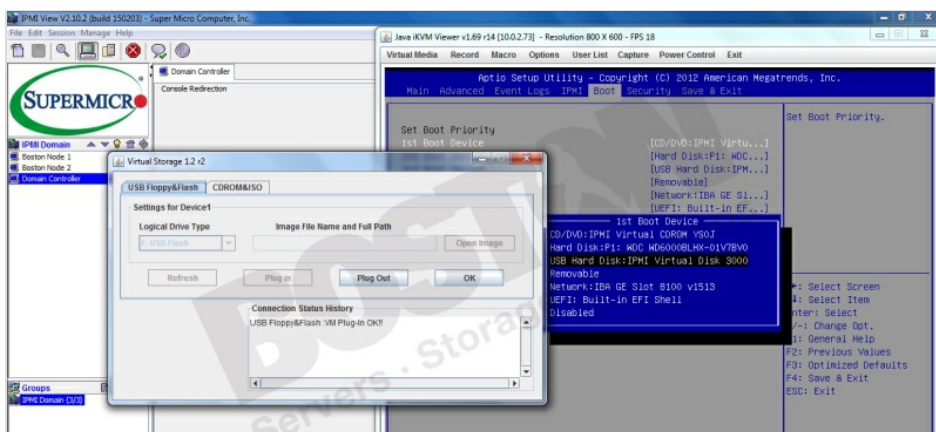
IPMI View V2.10.2 (build 150203) - Super Micro Computer, Inc.
File Edit Session Manage Help

Domain Controller
Console Redirection

SUPERMICRO

IPMI Domain
Boston Node 1
Boston Node 2
Domain Controller

Groups
IPMI Domain (3/3)

Java iKVM Viewer v1.69 r14 [10.0.2.73] - Resolution 800 X 600 - FPS 18
Virtual Media Record Macro Options User List Capture Power Control Exit

Aptio Setup Utility – Copyright (C) 2012 American Megatrends, Inc.
Main Advanced Event Logs IPMI Boot Security Save & Exit

Set Boot Priority
1st Boot Device
[CD/DVD:IPMI Virtu...]
[Hard Disk:P1: WDC...]
[USB Hard Disk:IPM...]
[Removable]
[Network:IBA GE Sl...]
[UEFI: Built-in EF...]

Set Boot Priority.

1st Boot Device
CD/DVD:IPMI Virtual CDROM Y50J
Hard Disk:P1: WDC WD6000BLHX-01V7BV0
USB Hard Disk:IPMI Virtual Disk 3000
Removable
Network:IBA GE Slot 8100 v1513
UEFI: Built-in EFI Shell
Disabled

→: Select Screen
↓: Select Item
nter: Select
/-: Change Opt.
1: General Help
F2: Previous Values
F3: Optimized Defaults
F4: Save & Exit
ESC: Exit

Virtual Storage 1.2 r2
USB Floppy&Flash CDROM&ISO
Settings for Device1
Logical Drive Type
USB Flash
Image File Name and Full Path
Open Image
Refresh Plug in Plug Out OK
Connection Status History
USB Floppy&Flash :VM Plug-In OK!!

Servers · Storage